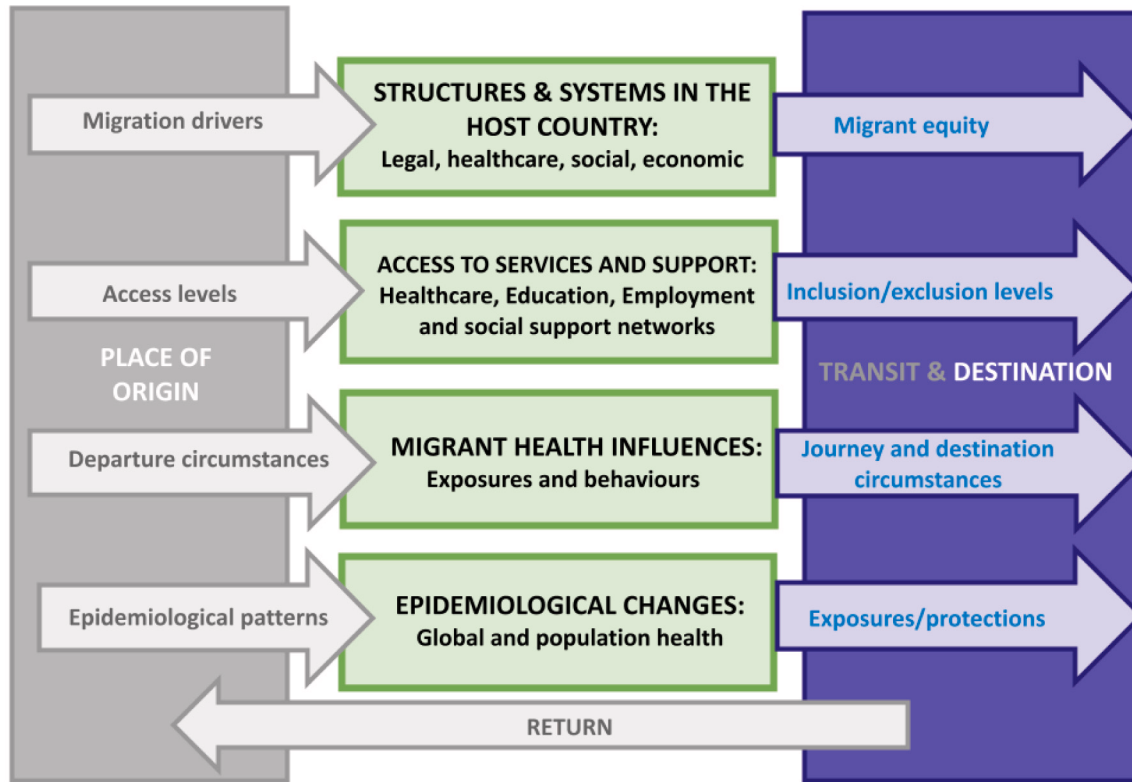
PLACE OF ORIGIN

Migration drivers

STRUCTURES & SYSTEMS IN THE HOST COUNTRY:
Legal, healthcare, social, economic

Migrant equity

Access levels

ACCESS TO SERVICES AND SUPPORT:
Healthcare, Education, Employment and social support networks

Inclusion/exclusion levels

TRANSIT & DESTINATION

Departure circumstances

MIGRANT HEALTH INFLUENCES:
Exposures and behaviours

Journey and destination circumstances

Epidemiological patterns

EPIDEMIOLOGICAL CHANGES:
Global and population health

Exposures/protections

RETURN